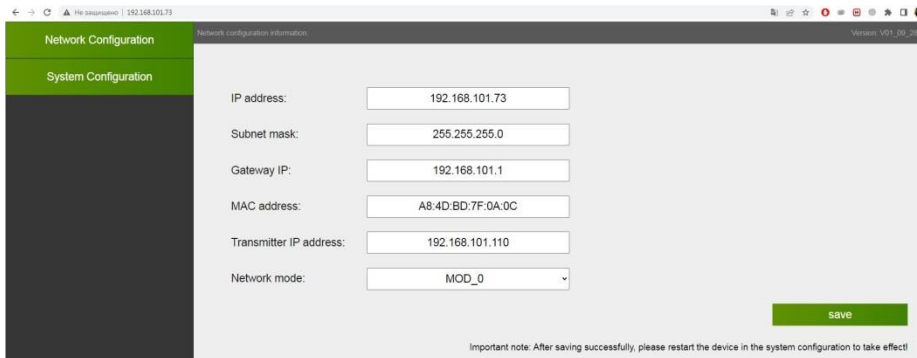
Не защищено | 192.168.101.73

Network Configuration

System Configuration

Network configuration information

Version: V01_00_20

IP address: 192.168.101.73

Subnet mask: 255.255.255.0

Gateway IP: 192.168.101.1

MAC address: A8:4D:BD:7F:0A:0C

Transmitter IP address: 192.168.101.110

Network mode: MOD_0

save

Important note: After saving successfully, please restart the device in the system configuration to take effect!